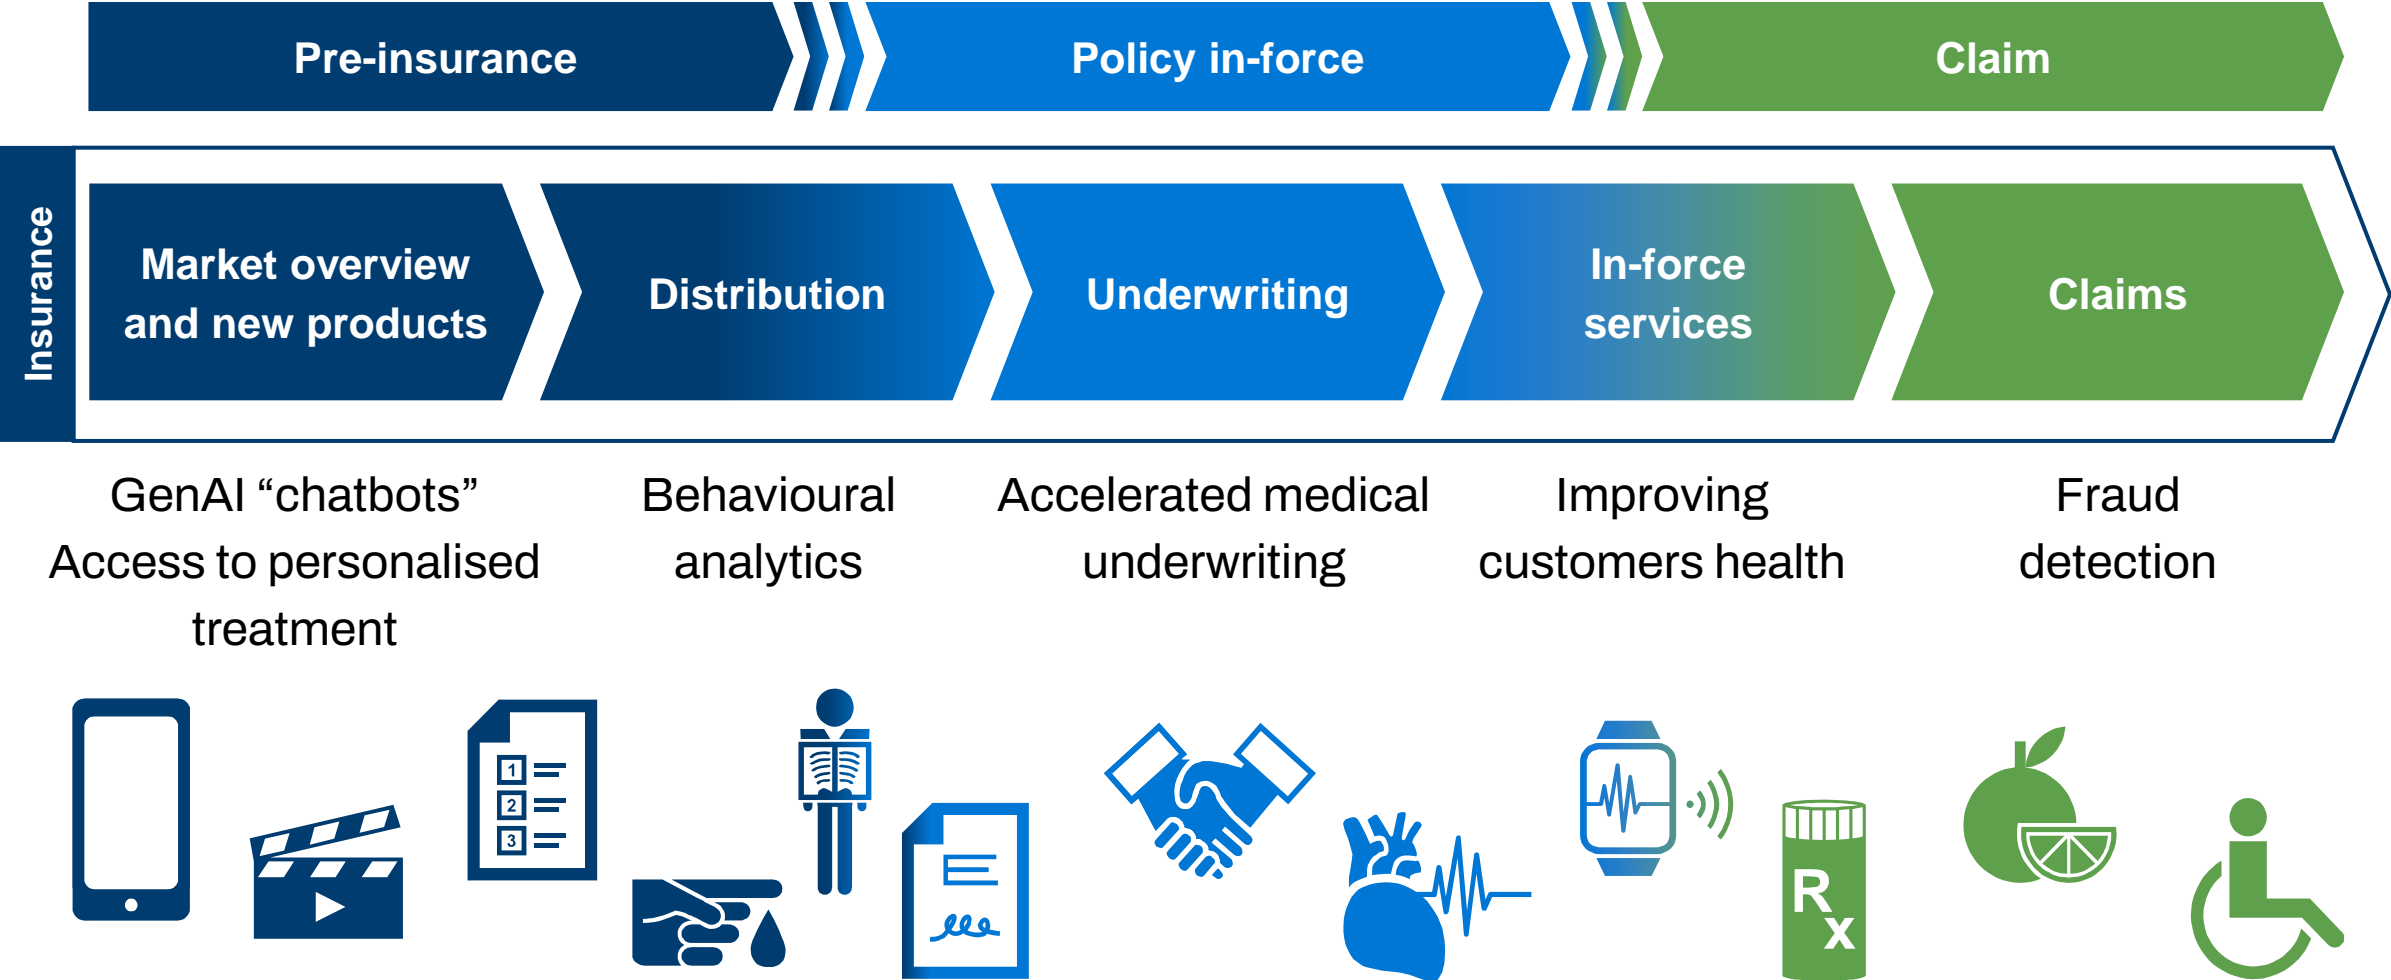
Pre-insurance

Policy in-force

Claim

Insurance

Market overview and new products

Distribution

Underwriting

In-force services

Claims

GenAI “chatbots” Access to personalised treatment

Behavioural analytics

Accelerated medical underwriting

Improving customers health

Fraud detection

1
2
3

R
X